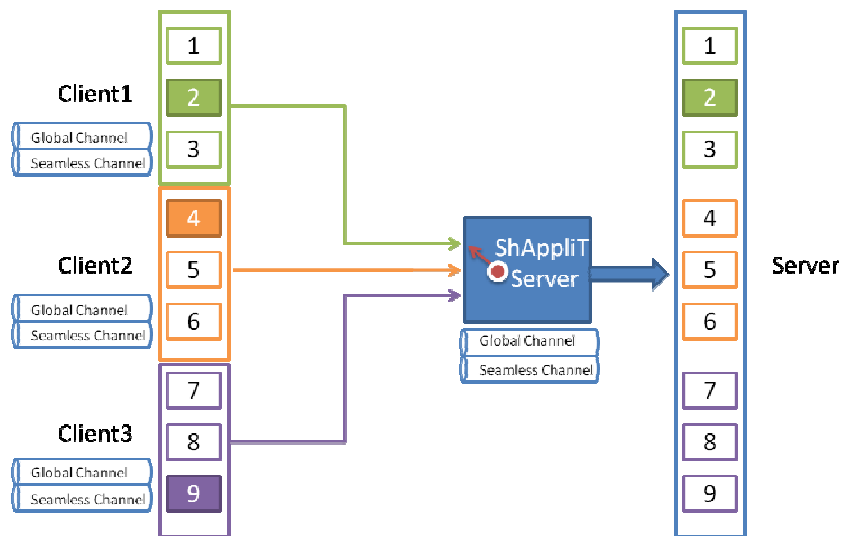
Client1

Global Channel

Seamless Channel

1

2

3

Client2

Global Channel

Seamless Channel

4

5

6

Client3

Global Channel

Seamless Channel

7

8

9

ShAppliT Server

Global Channel

Seamless Channel

1

2

3

4

5

6

7

8

9

Server